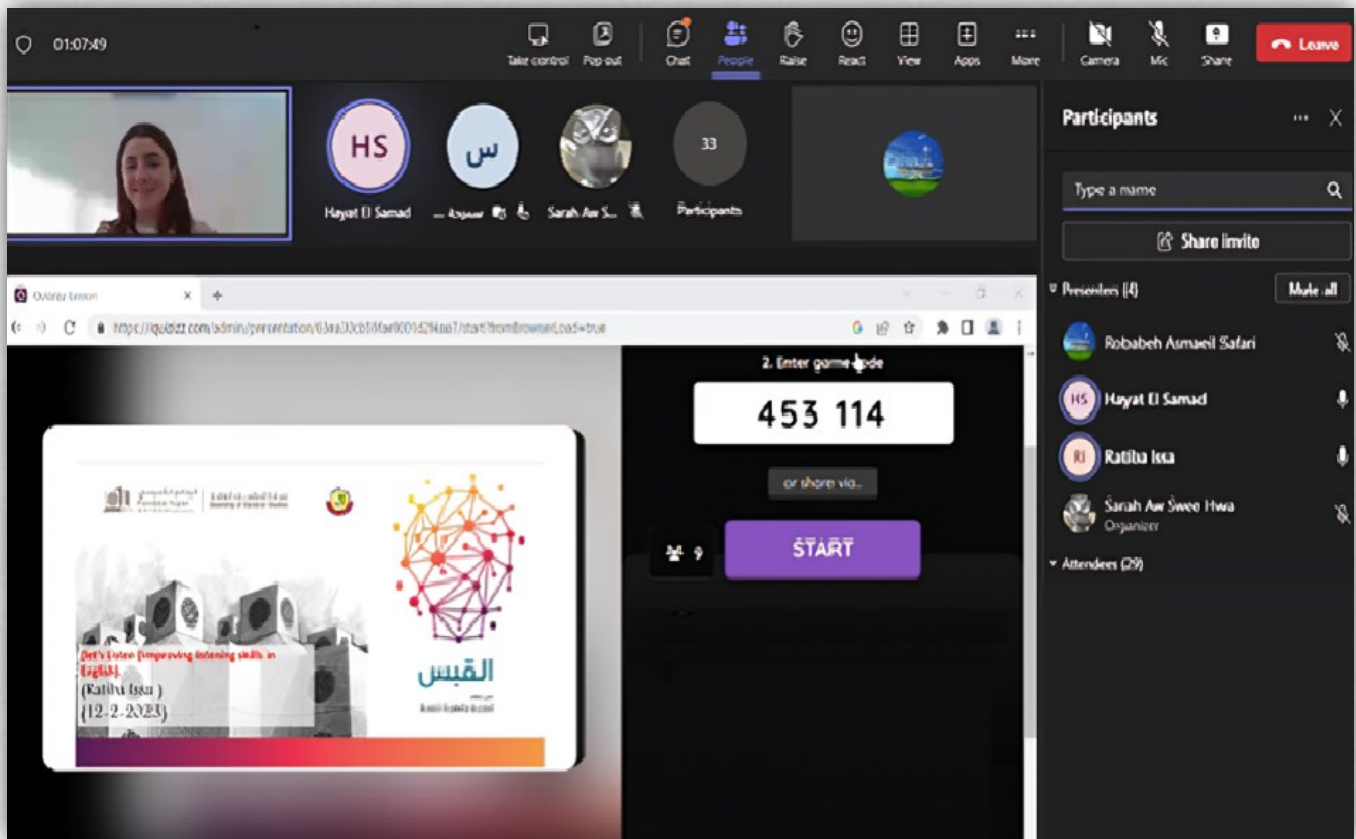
01:07:49

Take control Pop out Chat People Raise React View Apps More Camera Mic Share Leave

HS
Hayat El Samad

س
سميحة ...

Sarah Aw S...

33
Participants

Participants

Type a name

Share invite

Presenters (4) Mute all

Robabeh Asmaeil Safari

HS Hayat El Samad

RI Ratiba Issa

Sarah Aw Swee Hwa
Organizer

Attendees (29)

Quizizz Lesson

https://quizizz.com/admin/presentation/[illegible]

2. Enter game code

453 114

or share via...

9

START

Let's Listen (Improving listening skills in English)
(Ratiba Issa)
(12-2-2023)

القبس